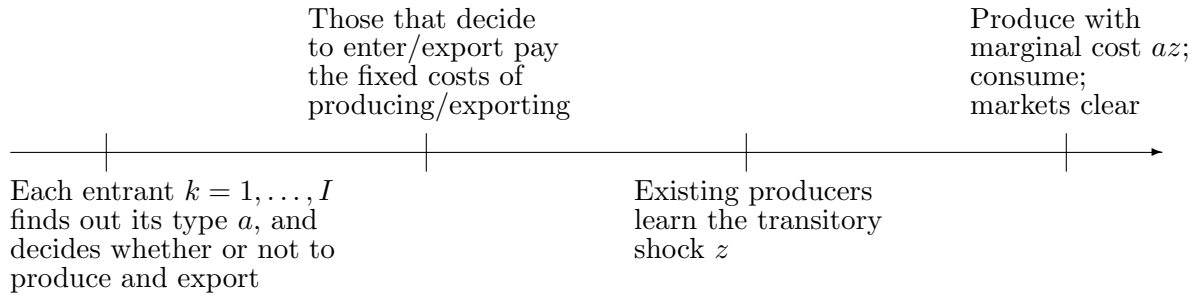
Those that decide to enter/export pay the fixed costs of producing/exporting

Produce with marginal cost $az$; consume; markets clear

Each entrant $k = 1, \ldots, I$ finds out its type $a$, and decides whether or not to produce and export

Existing producers learn the transitory shock $z$